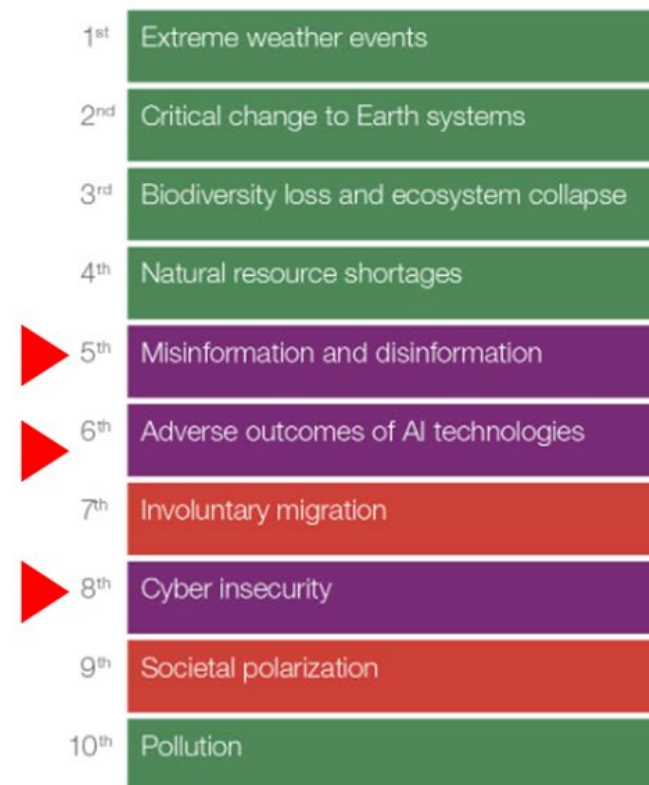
1$^{st}$ Extreme weather events

2$^{nd}$ Critical change to Earth systems

3$^{rd}$ Biodiversity loss and ecosystem collapse

4$^{th}$ Natural resource shortages

5$^{th}$ Misinformation and disinformation

6$^{th}$ Adverse outcomes of AI technologies

7$^{th}$ Involuntary migration

8$^{th}$ Cyber insecurity

9$^{th}$ Societal polarization

10$^{th}$ Pollution